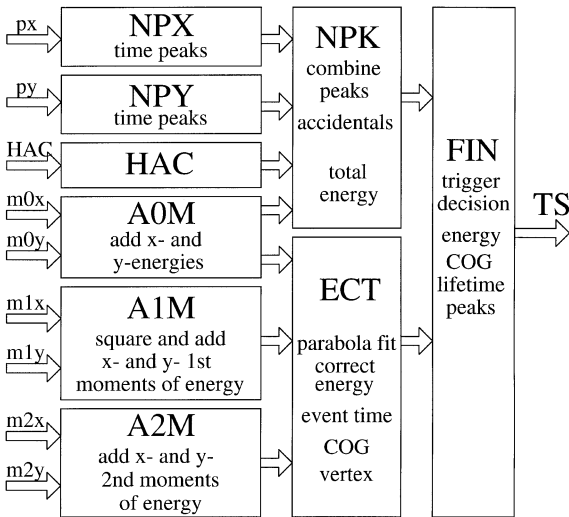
px
NPX
time peaks

py
NPY
time peaks

HAC
HAC

m0x
m0y
A0M
add x- and y-energies

m1x
m1y
A1M
square and add x- and y- 1st moments of energy

m2x
m2y
A2M
add x- and y- 2nd moments of energy

NPK
combine peaks
accidentals
total energy

ECT
parabola fit
correct energy
event time
COG
vertex

FIN
trigger decision
energy
COG
lifetime
peaks

TS